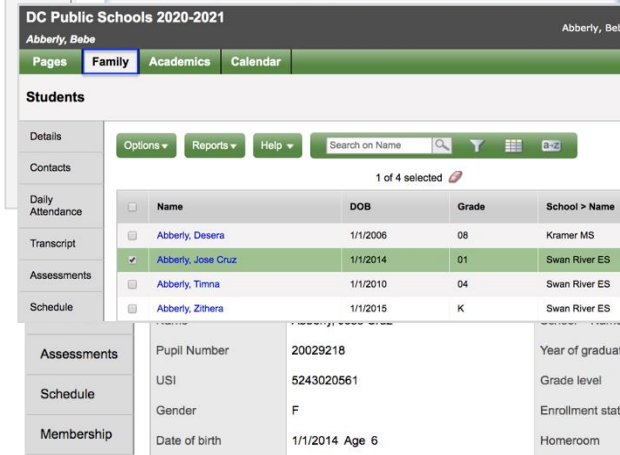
DC Public Schools 2020-2021
Abberly, Bebe
Abberly, Beb

Pages
Family
Academics
Calendar

Students

Details
Contacts
Daily Attendance
Transcript
Assessments
Schedule

Options ▾
Reports ▾
Help ▾
Search on Name
a-z

1 of 4 selected

| | Name | DOB | Grade | School > Name |
|---|---|---|---|---|
| | Abberly, Desera | 1/1/2006 | 08 | Kramer MS |
| ✔ | Abberly, Jose Cruz | 1/1/2014 | 01 | Swan River ES |
| | Abberly, Timna | 1/1/2010 | 04 | Swan River ES |
| | Abberly, Zithera | 1/1/2015 | K | Swan River ES |

Assessments
Schedule
Membership

| | | |
|---|---|---|
| Pupil Number | 20029218 | Year of graduat |
| USI | 5243020561 | Grade level |
| Gender | F | Enrollment stat |
| Date of birth | 1/1/2014 Age 6 | Homeroom |